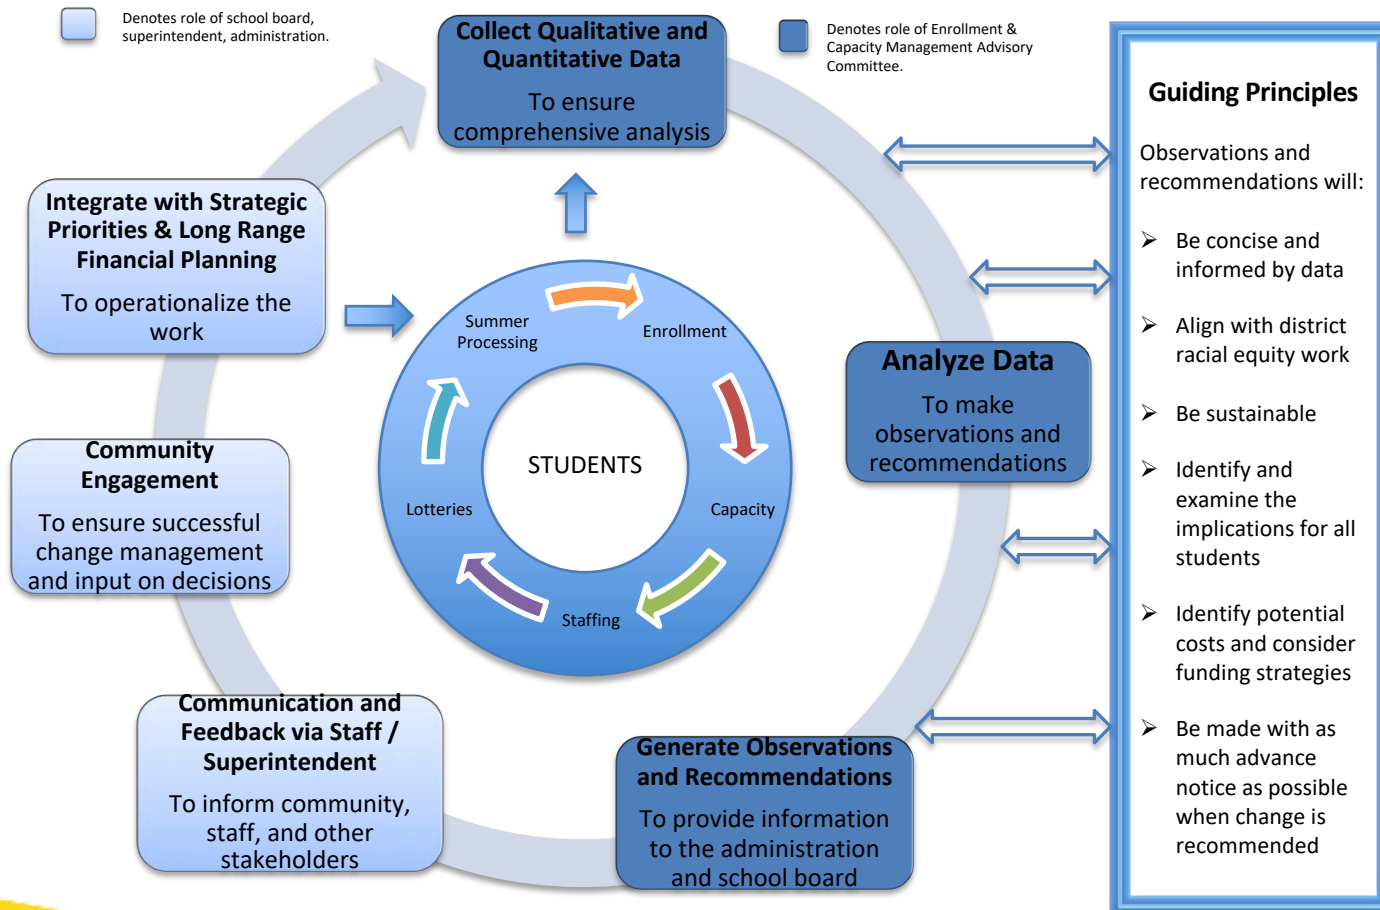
Denotes role of school board, superintendent, administration.

Collect Qualitative and Quantitative Data

To ensure comprehensive analysis

Denotes role of Enrollment & Capacity Management Advisory Committee.

Guiding Principles

Observations and recommendations will:

➢ Be concise and informed by data

➢ Align with district racial equity work

➢ Be sustainable

➢ Identify and examine the implications for all students

➢ Identify potential costs and consider funding strategies

➢ Be made with as much advance notice as possible when change is recommended

Integrate with Strategic Priorities & Long Range Financial Planning

To operationalize the work

Summer Processing

Enrollment

STUDENTS

Lotteries

Capacity

Staffing

Analyze Data

To make observations and recommendations

Community Engagement

To ensure successful change management and input on decisions

Communication and Feedback via Staff / Superintendent

To inform community, staff, and other stakeholders

Generate Observations and Recommendations

To provide information to the administration and school board